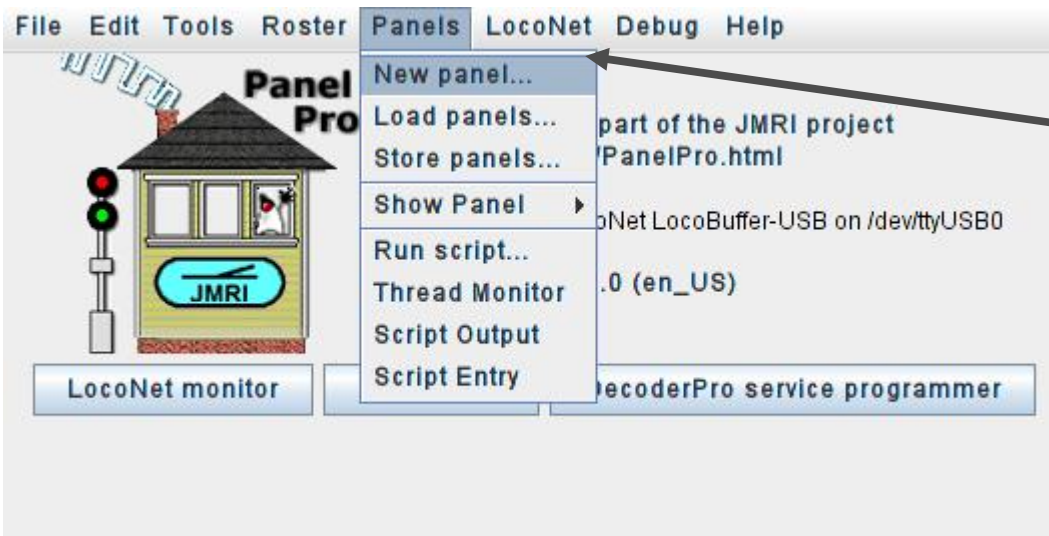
File Edit Tools Roster Panels LocoNet Debug Help

Panel Pro

JMRI

New panel...
Load panels...
Store panels...
Show Panel
Run script...
Thread Monitor
Script Output
Script Entry

part of the JMRI project
/PanelPro.html

oNet LocoBuffer-USB on /dev/ttyUSB0

.0 (en_US)

LocoNet monitor

ecoderPro service programmer